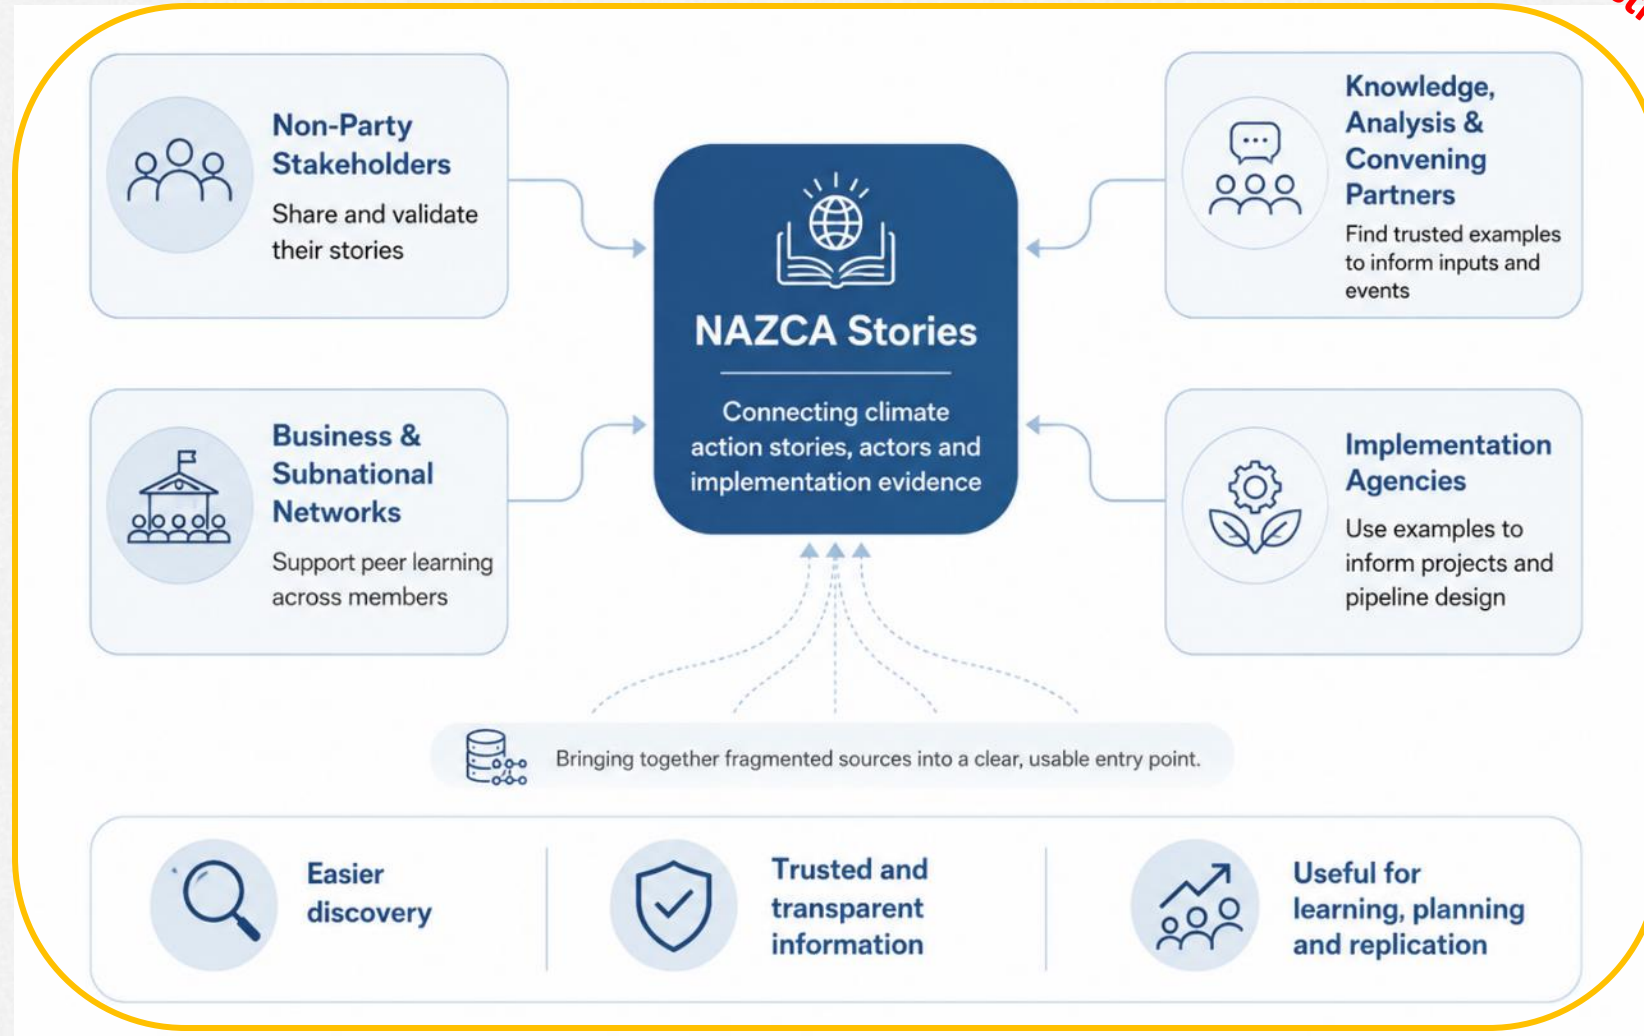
Non-Party Stakeholders

Share and validate their stories

Knowledge, Analysis & Convening Partners

Find trusted examples to inform inputs and events

NAZCA Stories

Connecting climate action stories, actors and implementation evidence

Business & Subnational Networks

Support peer learning across members

Implementation Agencies

Use examples to inform projects and pipeline design

Bringing together fragmented sources into a clear, usable entry point.

Easier discovery

Trusted and transparent information

Useful for learning, planning and replication